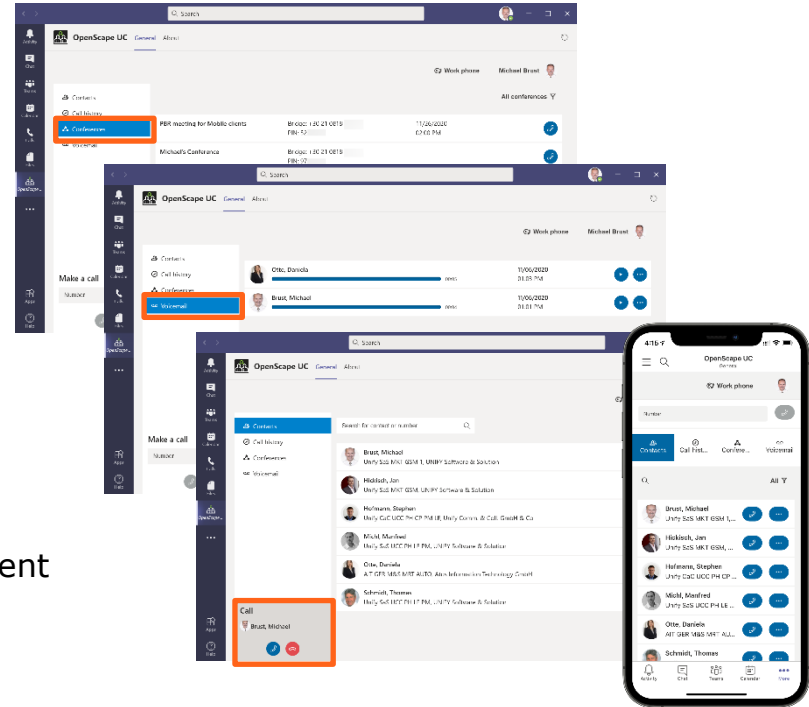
Search

Activity
Chat
Teams
Calendar
Calls
Files
OpenScape UC

OpenScape UC General About

Work phone Michael Brust

All conferences

Contacts
Call history
Conferences
Voicemail

PBR meeting for Mobile clients Bridge: 130 21 0815 PIN: 12 11/26/2020 02:00 PM

Michael's Conference Bridge: 130 21 0815 PIN: 37

Make a call
Number

Apps
Help

Search

OpenScape UC General About

Work phone Michael Brust

Contacts
Call history
Conferences
Voicemail

Otte, Daniela 11/06/2020 01:05 PM

Brust, Michael 11/06/2020 01:01 PM

Make a call
Number

Search

OpenScape UC General About

Contacts
Call history
Conferences
Voicemail

Search for contact or number

Brust, Michael
Unify S2S MKT GSM 1, UNIFY Software & Solution

Hickisch, Jan
Unify S2S MKT GSM 1, UNIFY Software & Solution

Hofmann, Stephan
Unify C&C UCC PH CP PM LE, Unify Comm. & Coll. GmbH & Co

Michl, Manfred
Unify S2S UCC PH LE PM, UNIFY Software & Solution

Otte, Daniela
AIT GER M&S MRT AUTO, Atos Information Technology GmbH

Schmidt, Thomas
Unify S2S UCC PH LE PM, UNIFY Software & Solution

Call
Brust, Michael

Apps
Help

ent

4:16
OpenScape UC
Work phone
Number
Contacts Call Hist... Confere... Voicemail
All
Brust, Michael
Unify S2S MKT GSM 1,...
Hickisch, Jan
Unify S2S MKT GSM 1,...
Hofmann, Stephan
Unify C&C UCC PH CP...
Michl, Manfred
Unify S2S UCC PH LE...
Otte, Daniela
AIT GER M&S MRT AU...
Schmidt, Thomas
Activity Chat Teams Calendar More